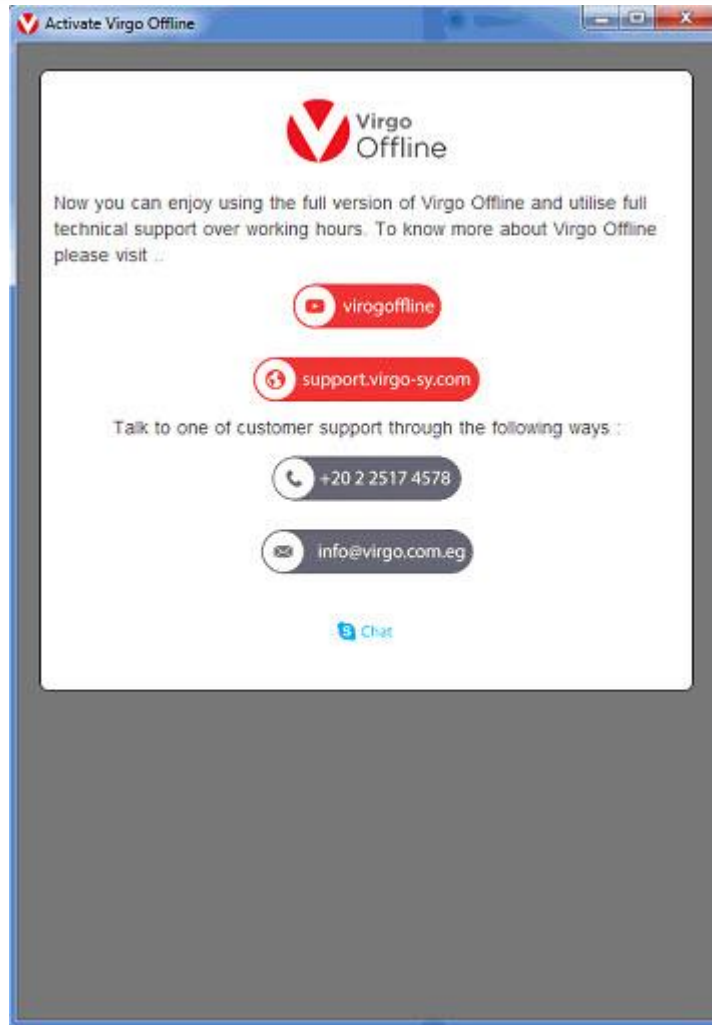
Activate Virgo Offline

Virgo
Offline

Now you can enjoy using the full version of Virgo Offline and utilise full technical support over working hours. To know more about Virgo Offline please visit ..

virogoffline

support.virgo-sy.com

Talk to one of customer support through the following ways :

+20 2 2517 4578

info@virgo.com.eg

Chat